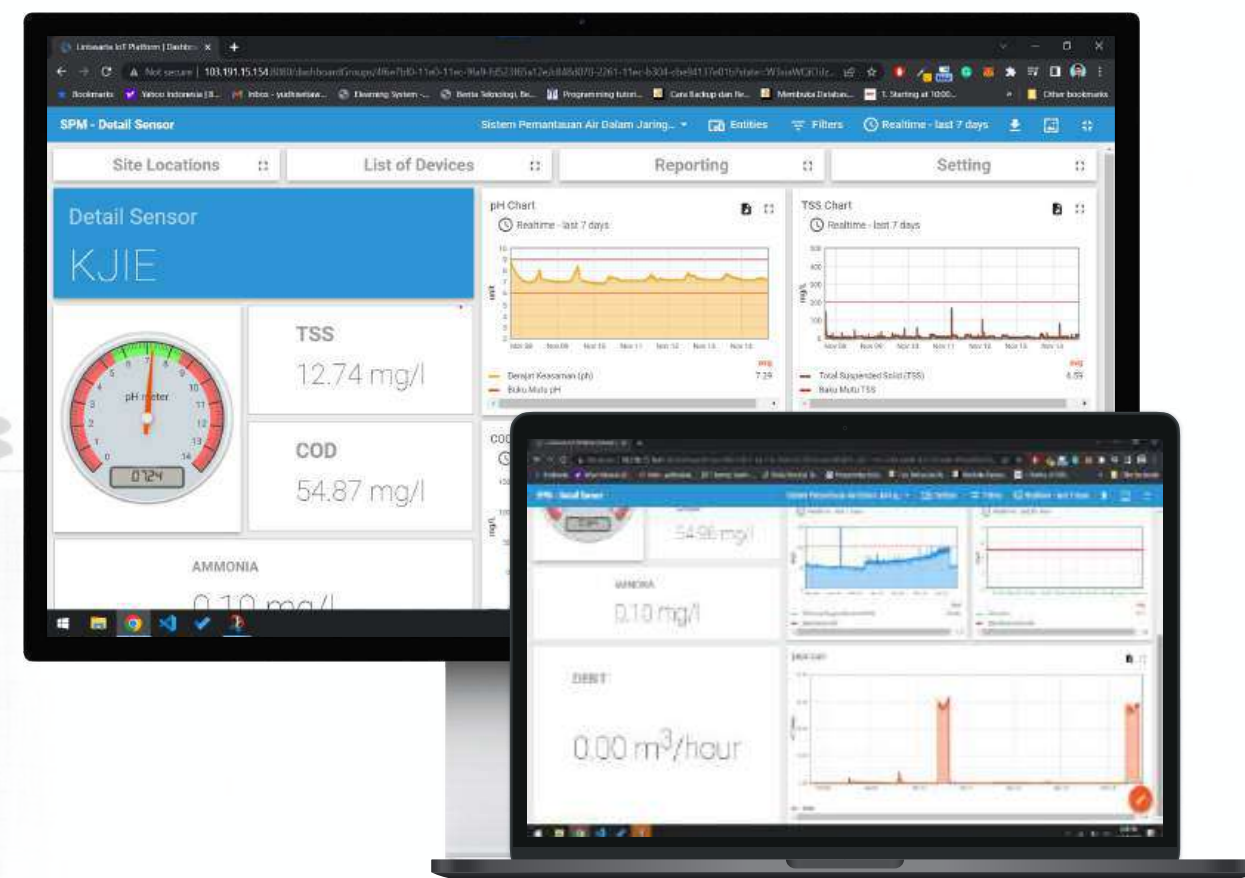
Lintasarta IoT Platform | Dashbo ×
Not secure | 103.191.15.154:8080/dashboardGroups/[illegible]
Bookmarks Yahoo Indonesia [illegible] Inbox - yudhawidaw... Elearning System -... Berita Teknologi, Be... Programming tutori... Cara Backup dan Re... Membuka Databas... 1. Starting at 10:00... Other bookmarks
SPM - Detail Sensor
Sistem Pemantauan Air Dalam Jaring... Entities Filters Realtime - last 7 days
Site Locations
List of Devices
Reporting
Setting
Detail Sensor
KJIE
pH meter
0.724
TSS
12.74 mg/l
COD
54.87 mg/l
AMMONIA
0.10 mg/l
pH Chart
Realtime - last 7 days
unit
Nov 08 Nov 09 Nov 10 Nov 11 Nov 12 Nov 13 Nov 14
avg
Derajat Keasaman (ph) 7.29
Baku Mutu pH
TSS Chart
Realtime - last 7 days
mg/L
Nov 08 Nov 09 Nov 10 Nov 11 Nov 12 Nov 13 Nov 14
avg
Total Suspended Solid (TSS) 6.59
Baku Mutu TSS
SPM - Detail Sensor
54.96 mg/l
AMONIA
0.10 mg/l
DEBIT
0.00 $m^3$/hour